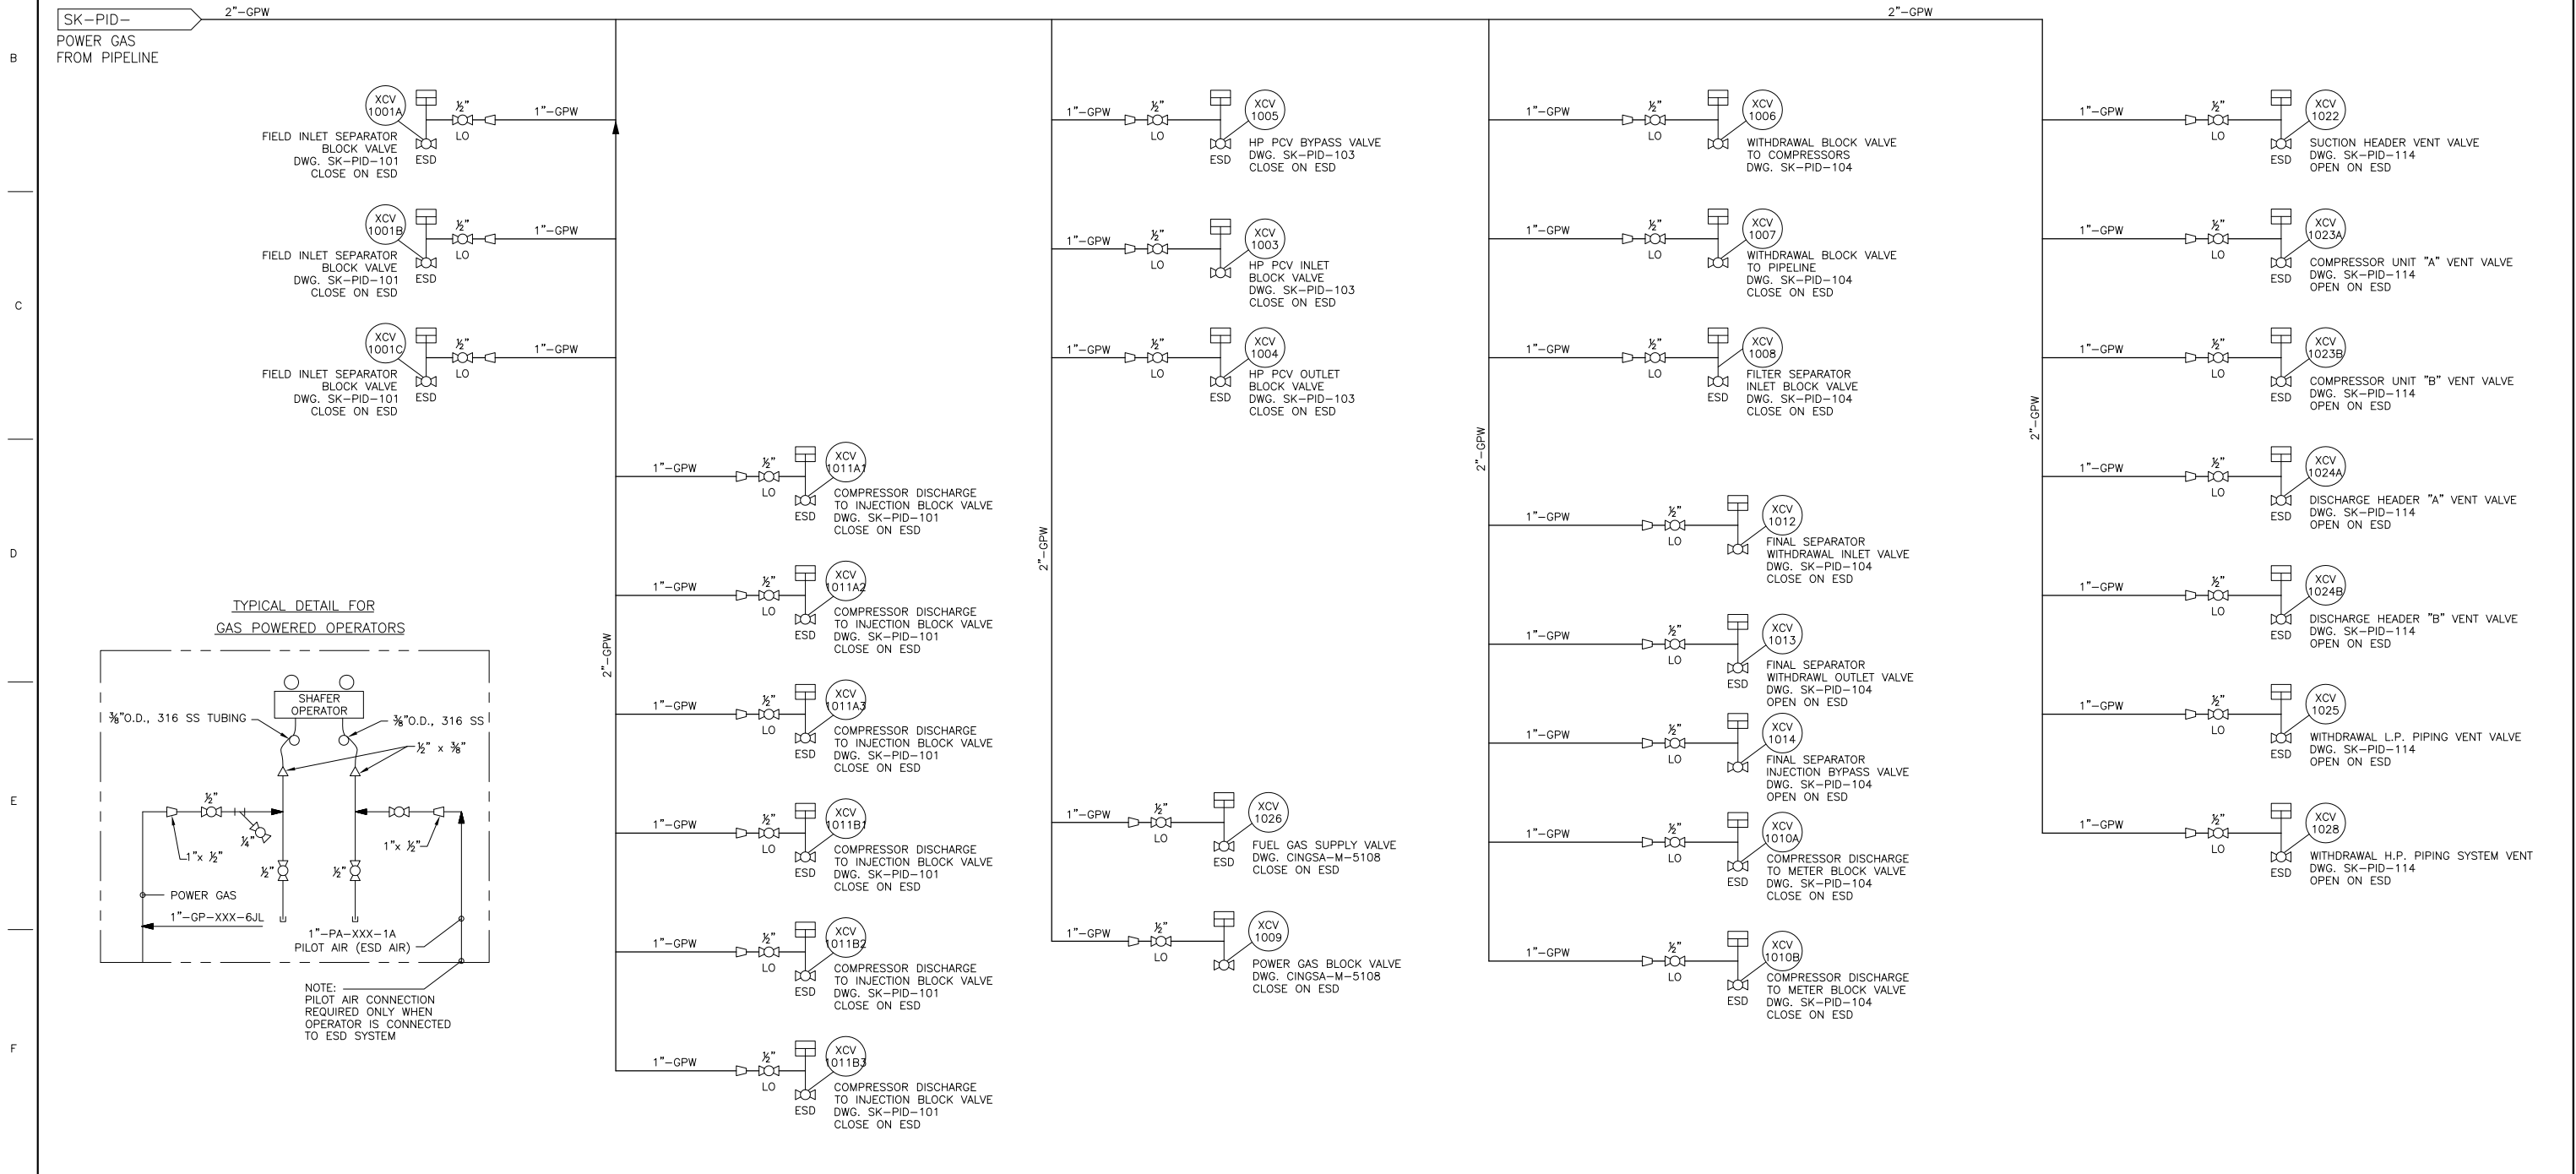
B

C

D

E

F

SK–PID–
POWER GAS
FROM PIPELINE

2"–GPW

2"–GPW

XCV 1001A
½"
1"–GPW
LO
ESD
FIELD INLET SEPARATOR BLOCK VALVE
DWG. SK–PID–101
CLOSE ON ESD

XCV 1001B
½"
1"–GPW
LO
ESD
FIELD INLET SEPARATOR BLOCK VALVE
DWG. SK–PID–101
CLOSE ON ESD

XCV 1001C
½"
1"–GPW
LO
ESD
FIELD INLET SEPARATOR BLOCK VALVE
DWG. SK–PID–101
CLOSE ON ESD

2"–GPW

1"–GPW
½"
LO
ESD
XCV 1011A1
COMPRESSOR DISCHARGE TO INJECTION BLOCK VALVE
DWG. SK–PID–101
CLOSE ON ESD

1"–GPW
½"
LO
ESD
XCV 1011A2
COMPRESSOR DISCHARGE TO INJECTION BLOCK VALVE
DWG. SK–PID–101
CLOSE ON ESD

1"–GPW
½"
LO
ESD
XCV 1011A3
COMPRESSOR DISCHARGE TO INJECTION BLOCK VALVE
DWG. SK–PID–101
CLOSE ON ESD

1"–GPW
½"
LO
ESD
XCV 1011B1
COMPRESSOR DISCHARGE TO INJECTION BLOCK VALVE
DWG. SK–PID–101
CLOSE ON ESD

1"–GPW
½"
LO
ESD
XCV 1011B2
COMPRESSOR DISCHARGE TO INJECTION BLOCK VALVE
DWG. SK–PID–101
CLOSE ON ESD

1"–GPW
½"
LO
ESD
XCV 1011B3
COMPRESSOR DISCHARGE TO INJECTION BLOCK VALVE
DWG. SK–PID–101
CLOSE ON ESD

TYPICAL DETAIL FOR
GAS POWERED OPERATORS

SHAFER OPERATOR
⅜"O.D., 316 SS TUBING
⅜"O.D., 316 SS
½" x ⅜"
½"
¼"
1"x ½"
1"x ½"
½"
½"
POWER GAS
1"–GP–XXX–6JL
1"–PA–XXX–1A
PILOT AIR (ESD AIR)

NOTE:
PILOT AIR CONNECTION REQUIRED ONLY WHEN OPERATOR IS CONNECTED TO ESD SYSTEM

2"–GPW

1"–GPW
½"
LO
ESD
XCV 1005
HP PCV BYPASS VALVE
DWG. SK–PID–103
CLOSE ON ESD

1"–GPW
½"
LO
XCV 1003
HP PCV INLET BLOCK VALVE
DWG. SK–PID–103
CLOSE ON ESD

1"–GPW
½"
LO
ESD
XCV 1004
HP PCV OUTLET BLOCK VALVE
DWG. SK–PID–103
CLOSE ON ESD

1"–GPW
½"
LO
ESD
XCV 1026
FUEL GAS SUPPLY VALVE
DWG. CINGSA–M–5108
CLOSE ON ESD

1"–GPW
½"
LO
XCV 1009
POWER GAS BLOCK VALVE
DWG. CINGSA–M–5108
CLOSE ON ESD

2"–GPW

1"–GPW
½"
LO
XCV 1006
WITHDRAWAL BLOCK VALVE TO COMPRESSORS
DWG. SK–PID–104

1"–GPW
½"
LO
XCV 1007
WITHDRAWAL BLOCK VALVE TO PIPELINE
DWG. SK–PID–104
CLOSE ON ESD

1"–GPW
½"
LO
ESD
XCV 1008
FILTER SEPARATOR INLET BLOCK VALVE
DWG. SK–PID–104
CLOSE ON ESD

1"–GPW
½"
LO
XCV 1012
FINAL SEPARATOR WITHDRAWAL INLET VALVE
DWG. SK–PID–104
CLOSE ON ESD

1"–GPW
½"
LO
ESD
XCV 1013
FINAL SEPARATOR WITHDRAWL OUTLET VALVE
DWG. SK–PID–104
OPEN ON ESD

1"–GPW
½"
LO
XCV 1014
FINAL SEPARATOR INJECTION BYPASS VALVE
DWG. SK–PID–104
OPEN ON ESD

1"–GPW
½"
LO
ESD
XCV 1010A
COMPRESSOR DISCHARGE TO METER BLOCK VALVE
DWG. SK–PID–104
CLOSE ON ESD

1"–GPW
½"
LO
ESD
XCV 1010B
COMPRESSOR DISCHARGE TO METER BLOCK VALVE
DWG. SK–PID–104
CLOSE ON ESD

2"–GPW

1"–GPW
½"
LO
ESD
XCV 1022
SUCTION HEADER VENT VALVE
DWG. SK–PID–114
OPEN ON ESD

1"–GPW
½"
LO
ESD
XCV 1023A
COMPRESSOR UNIT "A" VENT VALVE
DWG. SK–PID–114
OPEN ON ESD

1"–GPW
½"
LO
ESD
XCV 1023B
COMPRESSOR UNIT "B" VENT VALVE
DWG. SK–PID–114
OPEN ON ESD

1"–GPW
½"
LO
ESD
XCV 1024A
DISCHARGE HEADER "A" VENT VALVE
DWG. SK–PID–114
OPEN ON ESD

1"–GPW
½"
LO
ESD
XCV 1024B
DISCHARGE HEADER "B" VENT VALVE
DWG. SK–PID–114
OPEN ON ESD

1"–GPW
½"
LO
ESD
XCV 1025
WITHDRAWAL L.P. PIPING VENT VALVE
DWG. SK–PID–114
OPEN ON ESD

1"–GPW
½"
LO
ESD
XCV 1028
WITHDRAWAL H.P. PIPING SYSTEM VENT
DWG. SK–PID–114
OPEN ON ESD